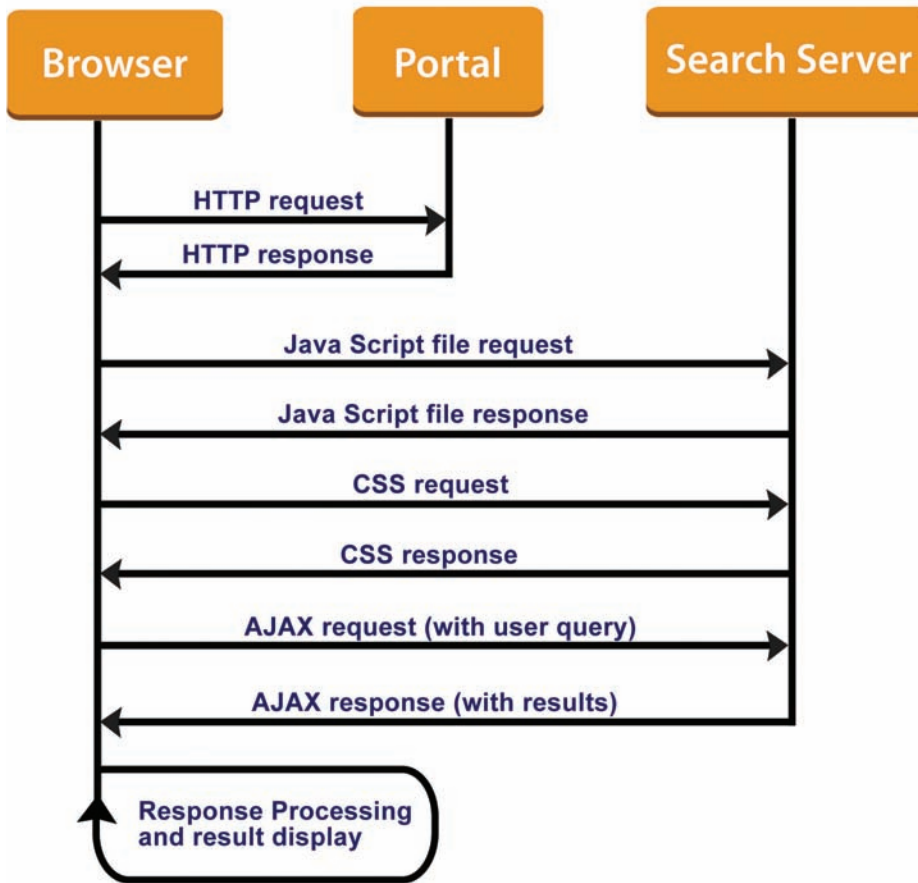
Browser

Portal

Search Server

HTTP request

HTTP response

Java Script file request

Java Script file response

CSS request

CSS response

AJAX request (with user query)

AJAX response (with results)

Response Processing and result display